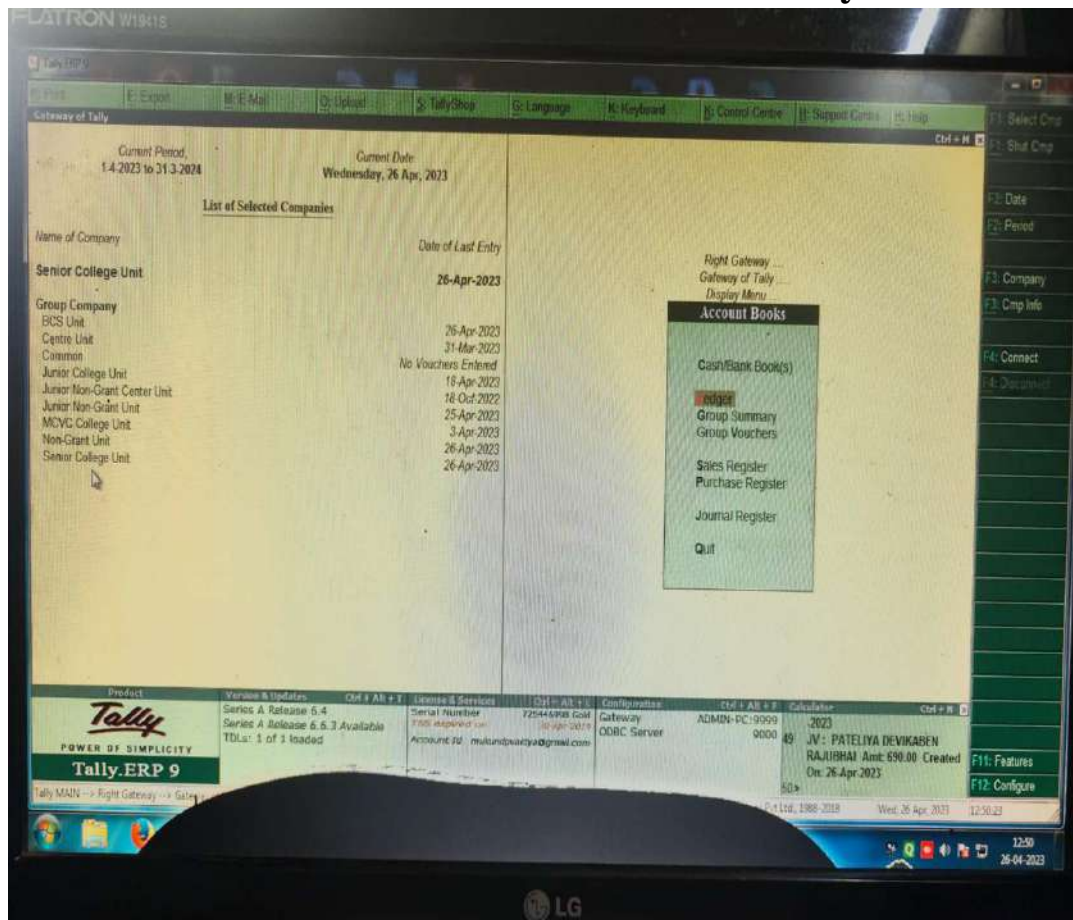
FLATRON W1941S

Tally.ERP 9

P: Print E: Export M: E-Mail O: Upload S: TallyShop G: Language K: Keyboard N: Control Centre H: Support Centre H: Help

Gateway of Tally

Ctrl + M

Current Period
1-4-2023 to 31-3-2024

Current Date
Wednesday, 26 Apr, 2023

List of Selected Companies

Name of Company

Date of Last Entry

Senior College Unit

26-Apr-2023

Group Company

| | |
|---|---|
| BCS Unit | 26-Apr-2023 |
| Centre Unit | 31-Mar-2023 |
| Common | No Vouchers Entered |
| Junior College Unit | 18-Apr-2023 |
| Junior Non-Grant Center Unit | 18-Oct-2022 |
| Junior Non-Grant Unit | 25-Apr-2023 |
| MCVC College Unit | 3-Apr-2023 |
| Non-Grant Unit | 26-Apr-2023 |
| Senior College Unit | 26-Apr-2023 |

Right Gateway
Gateway of Tally
Display Menu

Account Books

Cash/Bank Book(s)

Ledger
Group Summary
Group Vouchers

Sales Register
Purchase Register

Journal Register

Quit

F1: Select Cmp
F1: Shut Cmp

F2: Date
F2: Period

F3: Company
F3: Cmp Info

F4: Connect
F4: Disconnect

Product

Tally
POWER OF SIMPLICITY
Tally.ERP 9

Version & Updates Ctrl + Alt + T
Series A Release 5.4
Series A Release 6.6.3 Available
TDLs: 1 of 1 loaded

License & Services Ctrl + Alt + L
Serial Number 725446998 Gold
TSS expired on 10-Apr-2019
Account Id mulundpaatya@gmail.com

Configuration Ctrl + Alt + F
Gateway ADMIN-PC:9999
ODBC Server 9000

Calculator Ctrl + N
.2023
49 JV : PATELIYA DEVIKABEN RAJUBHAI Amt: 690.00 Created On: 26-Apr-2023
50 >

F11: Features
F12: Configure

Tally MAIN --> Right Gateway --> Gatew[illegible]

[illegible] Pvt Ltd, 1988-2019 Wed, 26 Apr, 2023 12:50:23

12:50
26-04-2023

LG